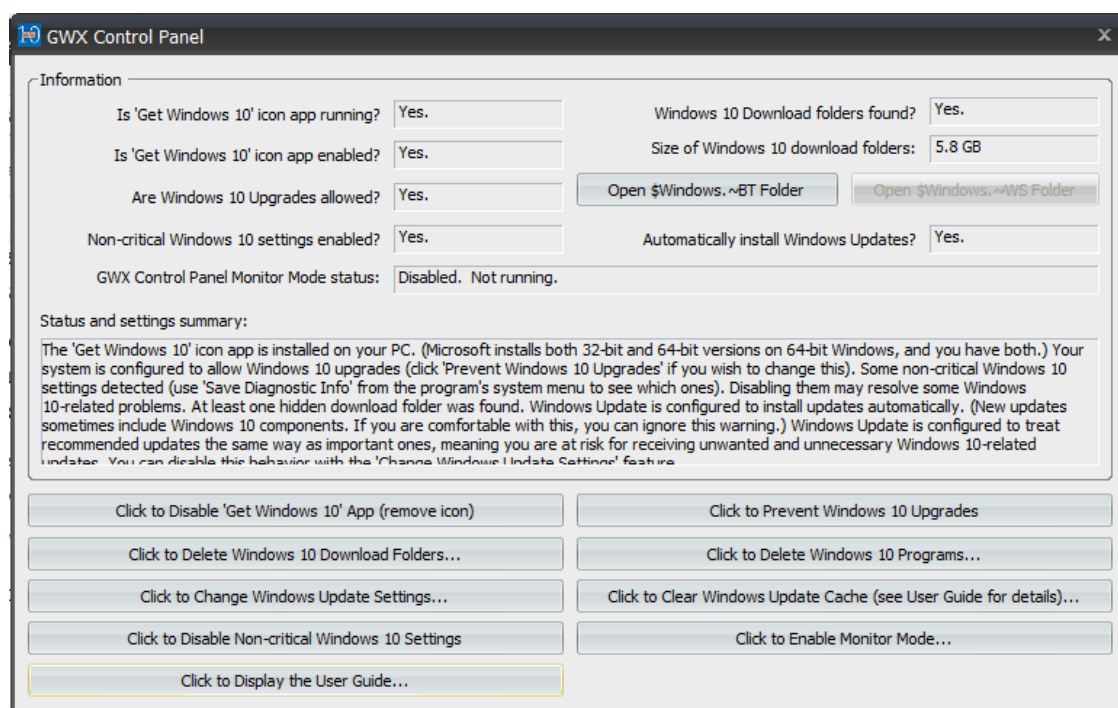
GWX Control Panel

Information

Is 'Get Windows 10' icon app running? Yes.

Is 'Get Windows 10' icon app enabled? Yes.

Are Windows 10 Upgrades allowed? Yes.

Non-critical Windows 10 settings enabled? Yes.

GWX Control Panel Monitor Mode status: Disabled. Not running.

Windows 10 Download folders found? Yes.

Size of Windows 10 download folders: 5.8 GB

Open $Windows.~BT Folder

Open $Windows.~WS Folder

Automatically install Windows Updates? Yes.

Status and settings summary:

The 'Get Windows 10' icon app is installed on your PC. (Microsoft installs both 32-bit and 64-bit versions on 64-bit Windows, and you have both.) Your system is configured to allow Windows 10 upgrades (click 'Prevent Windows 10 Upgrades' if you wish to change this). Some non-critical Windows 10 settings detected (use 'Save Diagnostic Info' from the program's system menu to see which ones). Disabling them may resolve some Windows 10-related problems. At least one hidden download folder was found. Windows Update is configured to install updates automatically. (New updates sometimes include Windows 10 components. If you are comfortable with this, you can ignore this warning.) Windows Update is configured to treat recommended updates the same way as important ones, meaning you are at risk for receiving unwanted and unnecessary Windows 10-related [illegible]

Click to Disable 'Get Windows 10' App (remove icon)

Click to Prevent Windows 10 Upgrades

Click to Delete Windows 10 Download Folders...

Click to Delete Windows 10 Programs...

Click to Change Windows Update Settings...

Click to Clear Windows Update Cache (see User Guide for details)...

Click to Disable Non-critical Windows 10 Settings

Click to Enable Monitor Mode...

Click to Display the User Guide...